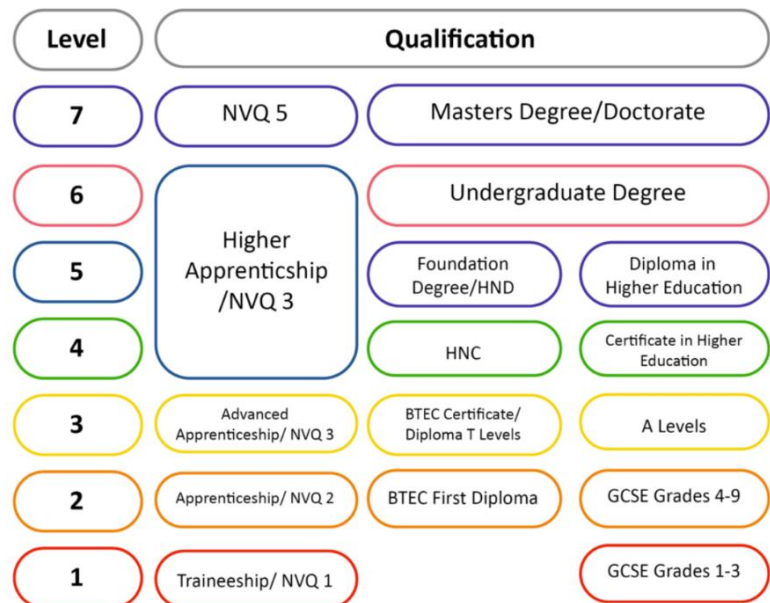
Level

Qualification

7

NVQ 5

Masters Degree/Doctorate

6

Undergraduate Degree

5

Higher Apprenticship /NVQ 3

Foundation Degree/HND

Diploma in Higher Education

4

HNC

Certificate in Higher Education

3

Advanced Apprenticeship/ NVQ 3

BTEC Certificate/ Diploma T Levels

A Levels

2

Apprenticeship/ NVQ 2

BTEC First Diploma

GCSE Grades 4-9

1

Traineeship/ NVQ 1

GCSE Grades 1-3